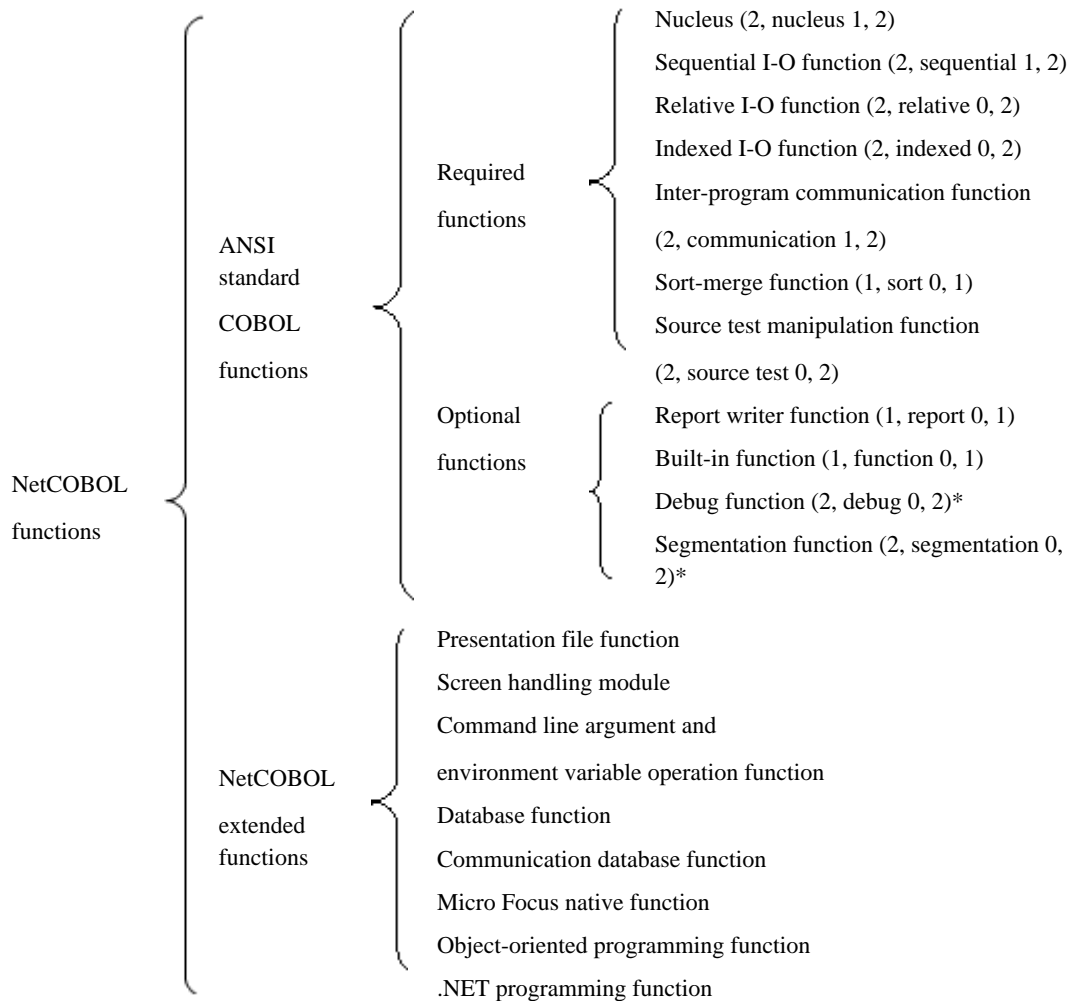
NetCOBOL functions

ANSI standard COBOL functions

Required functions

Nucleus (2, nucleus 1, 2)
Sequential I-O function (2, sequential 1, 2)
Relative I-O function (2, relative 0, 2)
Indexed I-O function (2, indexed 0, 2)
Inter-program communication function (2, communication 1, 2)
Sort-merge function (1, sort 0, 1)
Source test manipulation function (2, source test 0, 2)

Optional functions

Report writer function (1, report 0, 1)
Built-in function (1, function 0, 1)
Debug function (2, debug 0, 2)*
Segmentation function (2, segmentation 0, 2)*

NetCOBOL extended functions

Presentation file function
Screen handling module
Command line argument and environment variable operation function
Database function
Communication database function
Micro Focus native function
Object-oriented programming function
.NET programming function